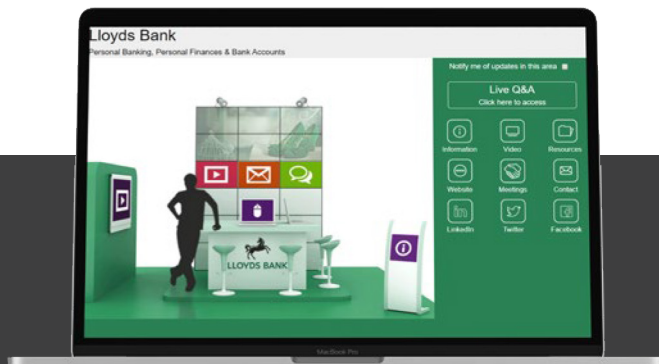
Lloyds Bank
Personal Banking, Personal Finances & Bank Accounts

Notify me of updates in this area

Live Q&A
Click here to access

Information
Video
Resources
Website
Meetings
Contact
LinkedIn
Twitter
Facebook

LLOYDS BANK

MacBook Pro